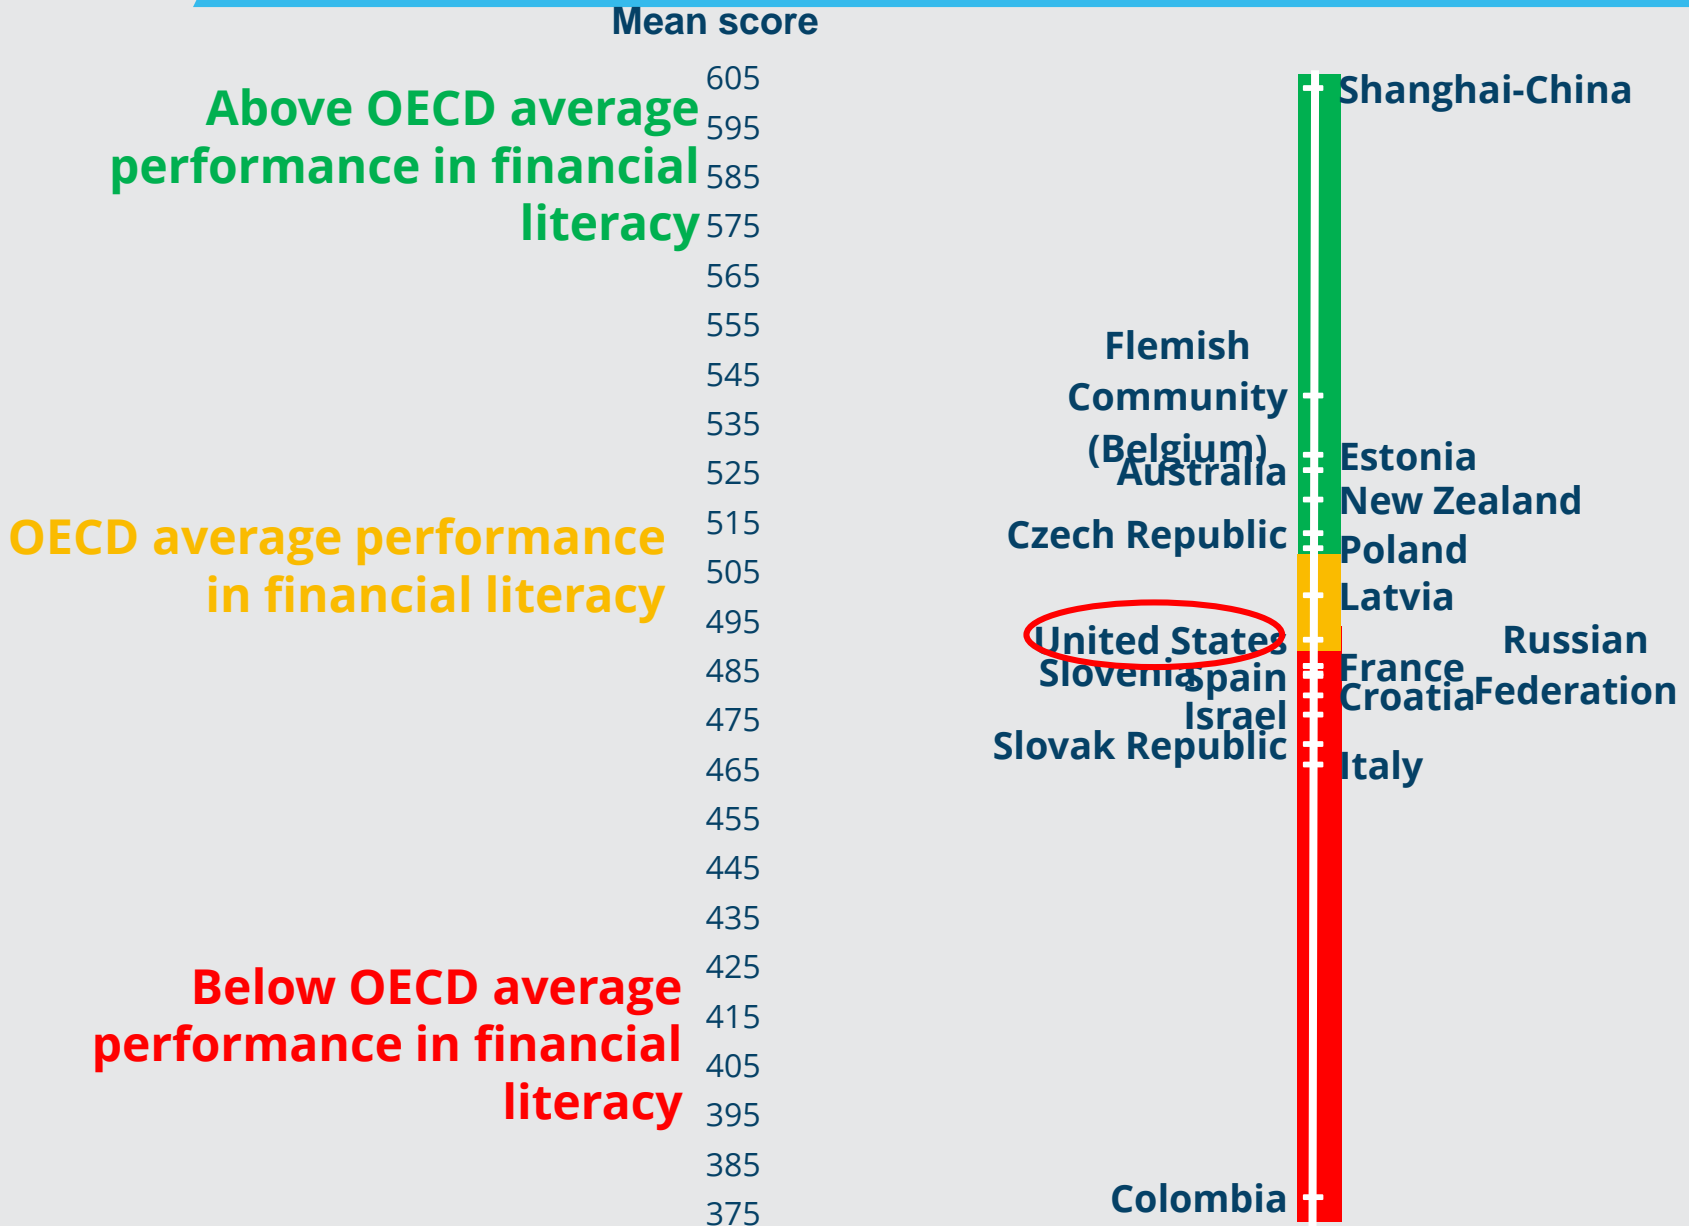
Mean score

Above OECD average performance in financial literacy

OECD average performance in financial literacy

Below OECD average performance in financial literacy

605
595
585
575
565
555
545
535
525
515
505
495
485
475
465
455
445
435
425
415
405
395
385
375

Shanghai-China

Flemish Community (Belgium)

Estonia

Australia

New Zealand

Czech Republic

Poland

Latvia

United States

Russian Federation

France

Slovenia

Spain

Croatia

Israel

Slovak Republic

Italy

Colombia